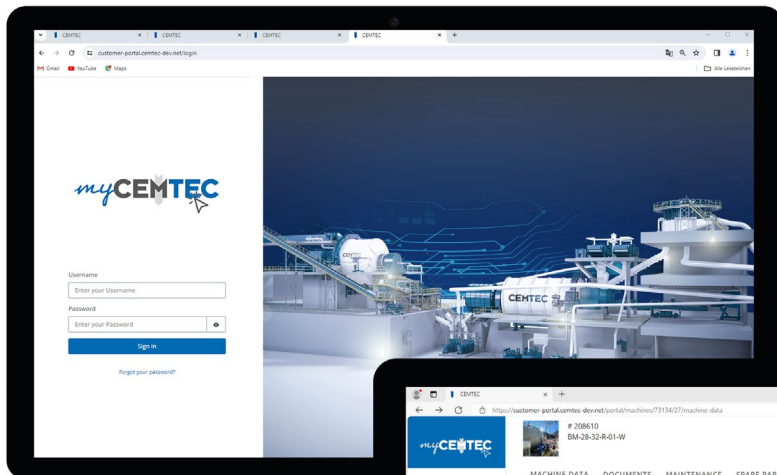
CEMTEC × CEMTEC × CEMTEC × CEMTEC × +

customer-portal.cemtec-dev.net/login

Gmail YouTube Maps

Alle Lesezeichen

myCEMTEC

Username

Enter your Username

Password

Enter your Password

Sign In

Forgot your password?

CEMTEC

CEMTEC

CEMTEC × +

https://customer-portal.cemtec-dev.net/portal/machines/73134/27/machine-data

myCEMTEC

# 208610
BM-28-32-R-01-W

MACHINE DATA DOCUMENTS MAINTENANCE SPARE PAR